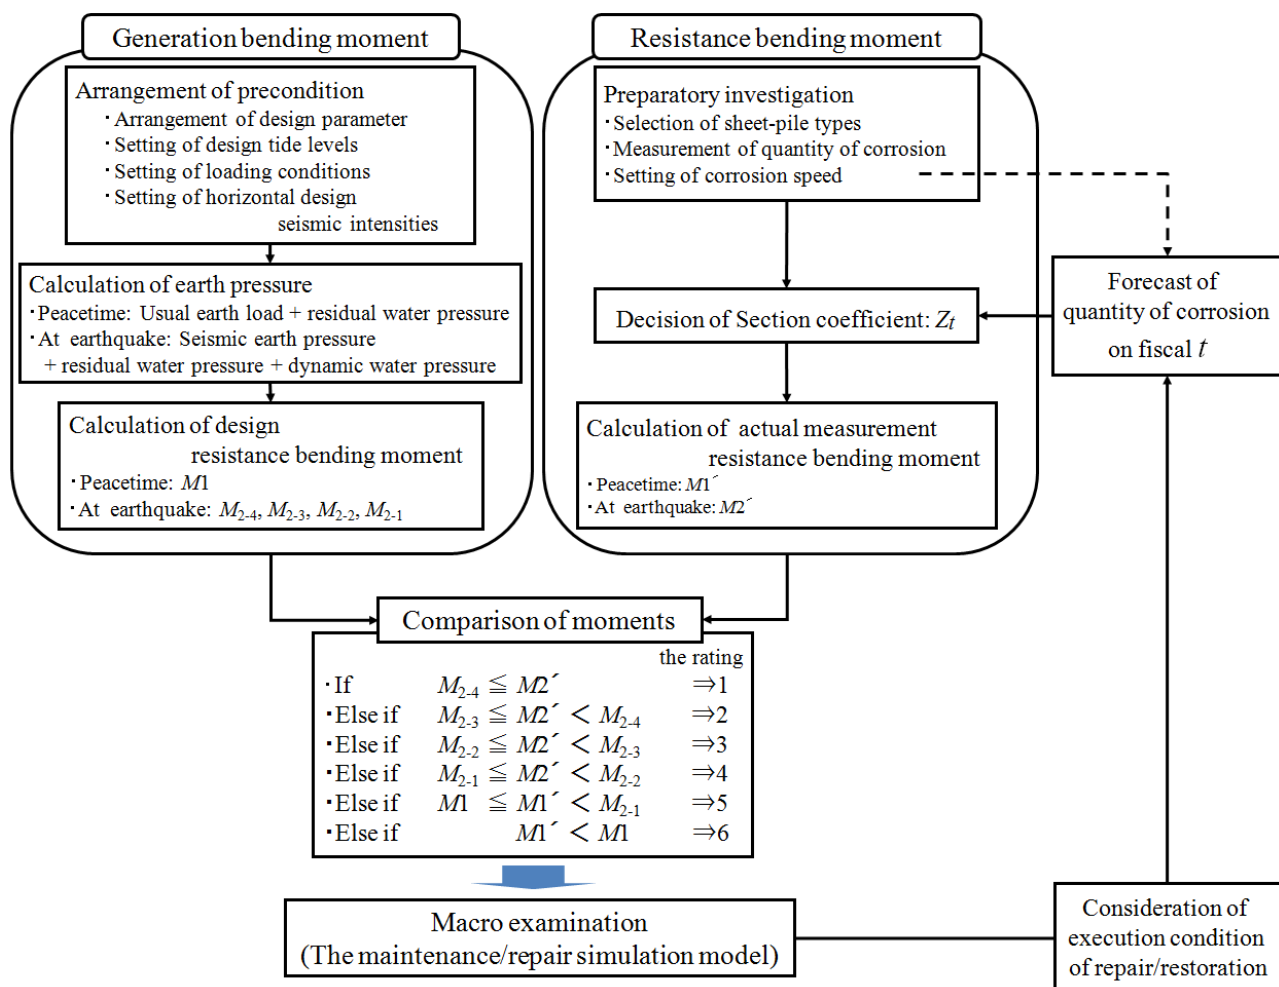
Generation bending moment

Arrangement of precondition
・Arrangement of design parameter
・Setting of design tide levels
・Setting of loading conditions
・Setting of horizontal design seismic intensities

Calculation of earth pressure
・Peacetime: Usual earth load + residual water pressure
・At earthquake: Seismic earth pressure + residual water pressure + dynamic water pressure

Calculation of design resistance bending moment
・Peacetime: $M1$
・At earthquake: $M_{2\text{-}4}$, $M_{2\text{-}3}$, $M_{2\text{-}2}$, $M_{2\text{-}1}$

Resistance bending moment

Preparatory investigation
・Selection of sheet-pile types
・Measurement of quantity of corrosion
・Setting of corrosion speed

Decision of Section coefficient: $Z_t$

Calculation of actual measurement resistance bending moment
・Peacetime: $M1´$
・At earthquake: $M2´$

Forecast of quantity of corrosion on fiscal $t$

Comparison of moments

the rating
・If $M_{2\text{-}4} \leqq M2´$ ⇒1
・Else if $M_{2\text{-}3} \leqq M2´ < M_{2\text{-}4}$ ⇒2
・Else if $M_{2\text{-}2} \leqq M2´ < M_{2\text{-}3}$ ⇒3
・Else if $M_{2\text{-}1} \leqq M2´ < M_{2\text{-}2}$ ⇒4
・Else if $M1 \leqq M1´ < M_{2\text{-}1}$ ⇒5
・Else if $M1´ < M1$ ⇒6

Macro examination
(The maintenance/repair simulation model)

Consideration of execution condition of repair/restoration